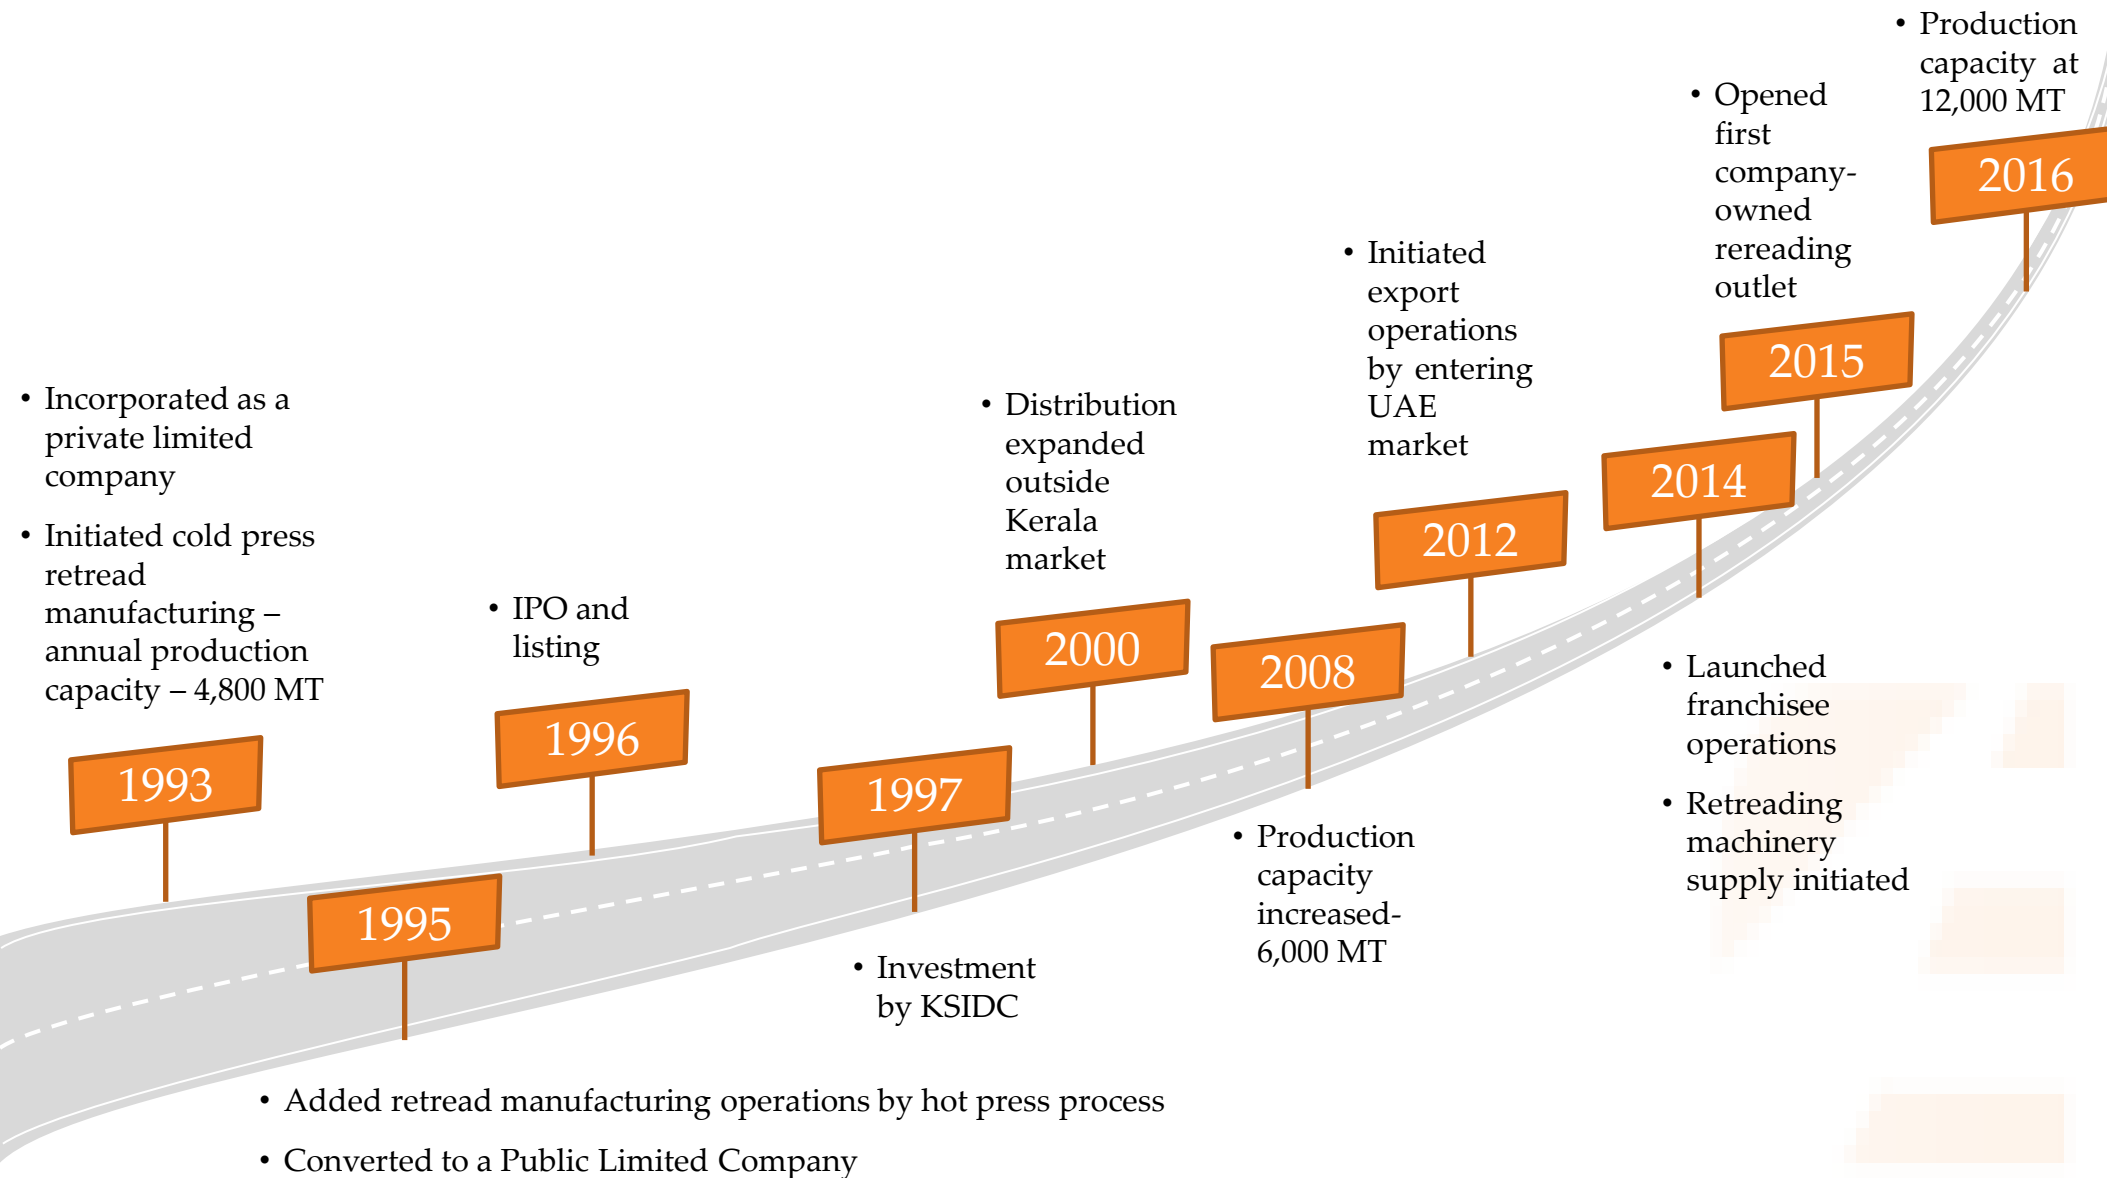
1993

- Incorporated as a private limited company
- Initiated cold press retread manufacturing – annual production capacity – 4,800 MT

1995

- Added retread manufacturing operations by hot press process
- Converted to a Public Limited Company

1996

- IPO and listing

1997

- Investment by KSIDC

2000

- Distribution expanded outside Kerala market

2008

- Production capacity increased- 6,000 MT

2012

- Initiated export operations by entering UAE market

2014

- Launched franchisee operations
- Retreading machinery supply initiated

2015

- Opened first company-owned rereading outlet

2016

- Production capacity at 12,000 MT